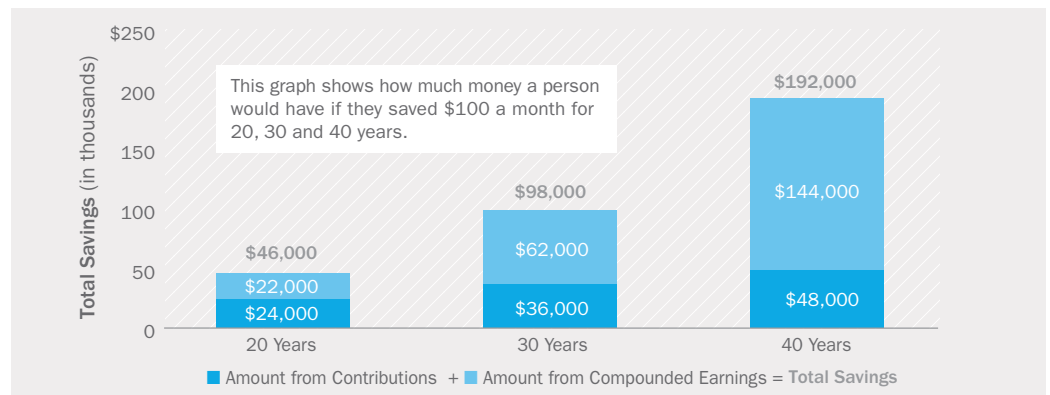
$250
200
150
100
50
0

Total Savings (in thousands)

This graph shows how much money a person would have if they saved $100 a month for 20, 30 and 40 years.

$46,000
$22,000
$24,000

$98,000
$62,000
$36,000

$192,000
$144,000
$48,000

20 Years
30 Years
40 Years

Amount from Contributions + Amount from Compounded Earnings = Total Savings